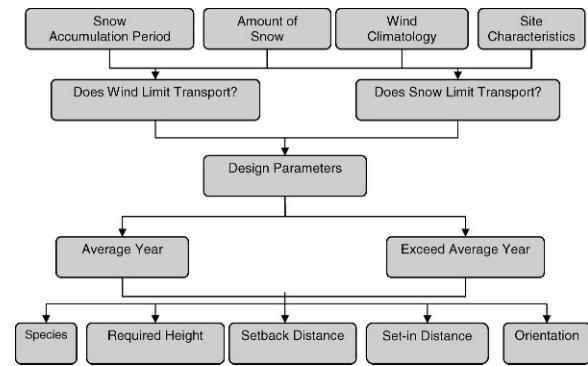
Snow Accumulation Period

Amount of Snow

Wind Climatology

Site Characteristics

Does Wind Limit Transport?

Does Snow Limit Transport?

Design Parameters

Average Year

Exceed Average Year

Species

Required Height

Setback Distance

Set-in Distance

Orientation